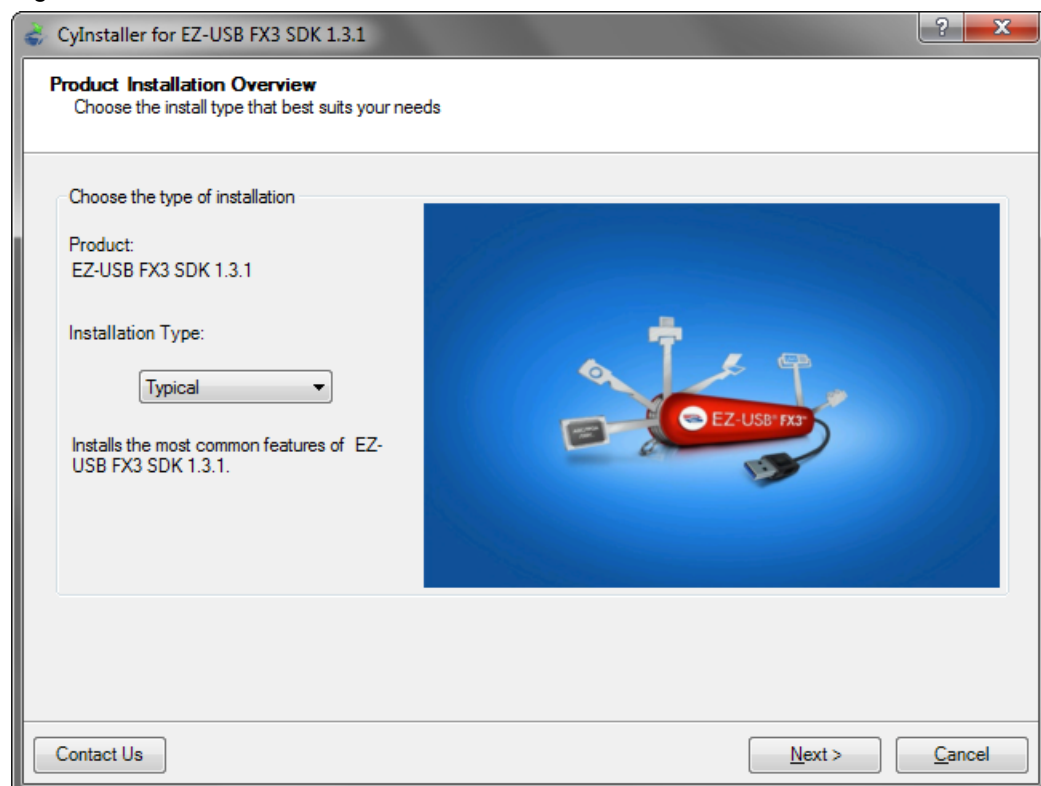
CyInstaller for EZ-USB FX3 SDK 1.3.1

?

X

Product Installation Overview
Choose the install type that best suits your needs

Choose the type of installation

Product:
EZ-USB FX3 SDK 1.3.1

Installation Type:

Typical

Installs the most common features of EZ-USB FX3 SDK 1.3.1.

EZ-USB® FX3™

Contact Us

Next >

Cancel